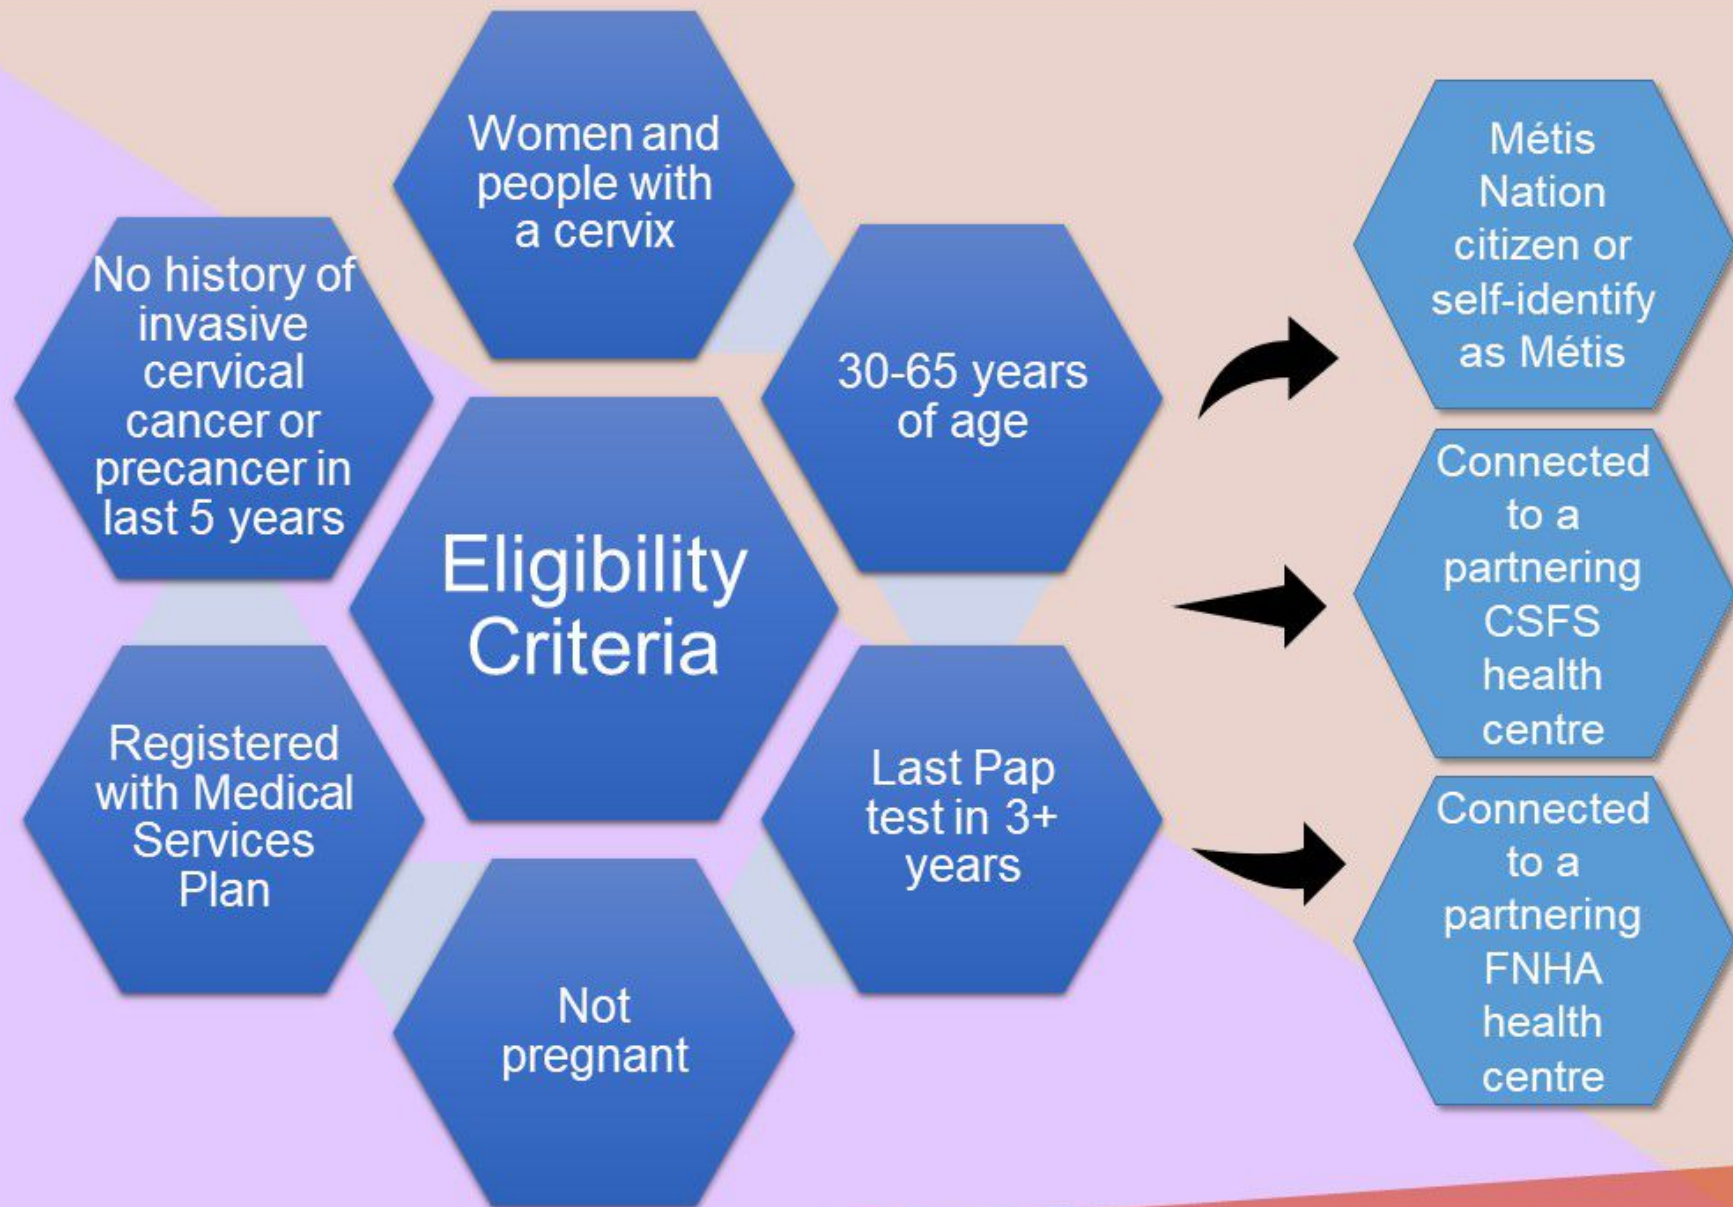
Eligibility Criteria

Women and people with a cervix

30-65 years of age

Last Pap test in 3+ years

Not pregnant

Registered with Medical Services Plan

No history of invasive cervical cancer or precancer in last 5 years

Métis Nation citizen or self-identify as Métis

Connected to a partnering CSFS health centre

Connected to a partnering FNHA health centre